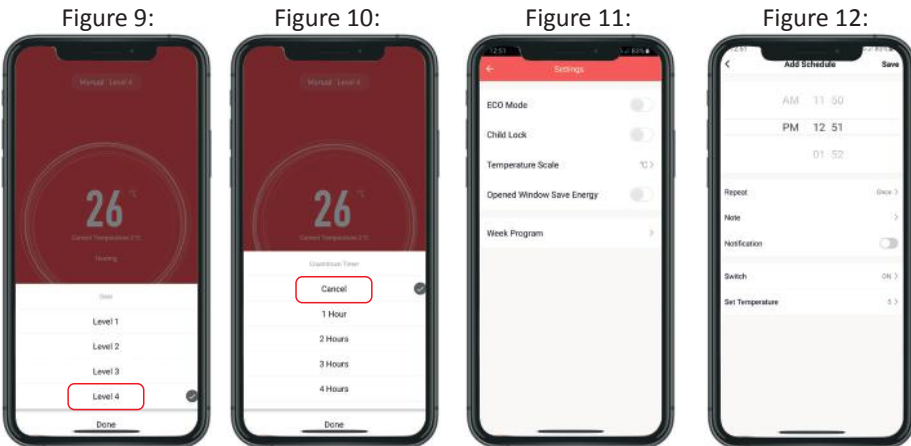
Figure 9:

Manual · Level 4

26 °C

Current Temperature 21°C

Heating

Gear

Level 1

Level 2

Level 3

Level 4

Done

Figure 10:

Manual · Level 4

26

Current Temperature 21°C

Countdown Timer

Cancel

1 Hour

2 Hours

3 Hours

4 Hours

Done

Figure 11:

12:51

Settings

ECO Mode

Child Lock

Temperature Scale °C

Opened Window Save Energy

Week Program

Figure 12:

12:51

Add Schedule

Save

AM 11 50

PM 12 51

01 52

Repeat Once

Note

Notification

Switch ON

Set Temperature 5